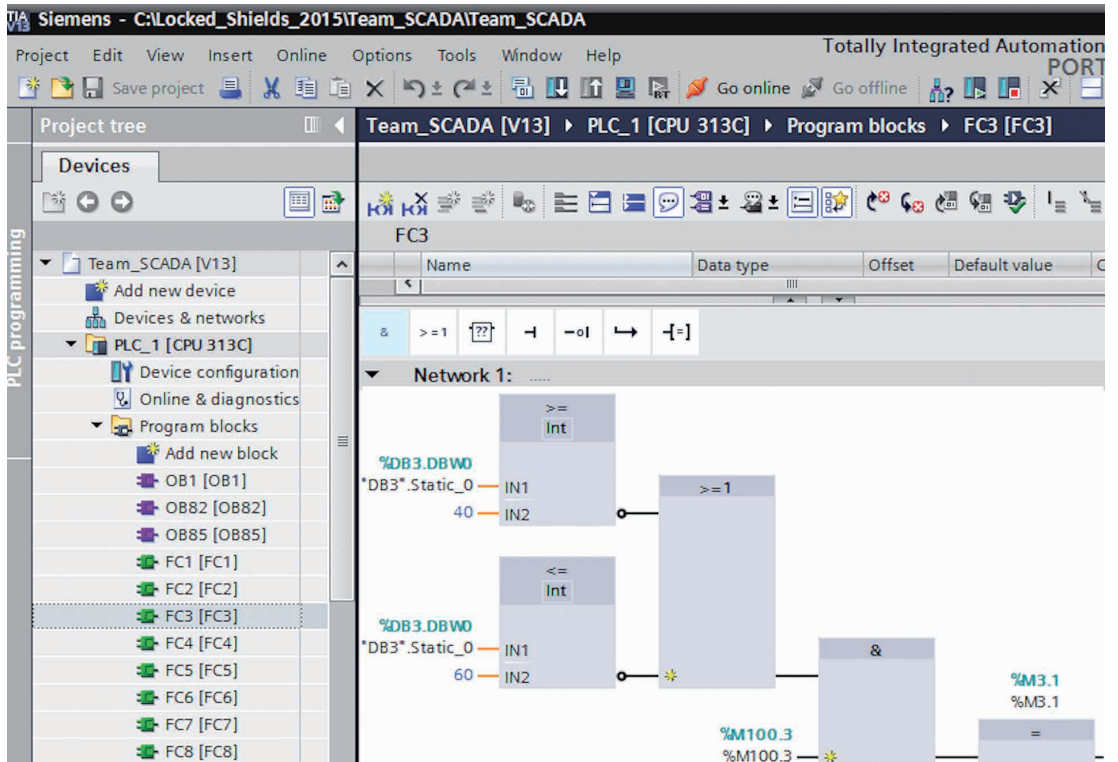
Siemens - C:\Locked_Shields_2015\Team_SCADA\Team_SCADA

Project Edit View Insert Online Options Tools Window Help

Totally Integrated Automation
PORT

Save project Go online Go offline

Project tree

Devices

PLC programming

Team_SCADA [V13]
Add new device
Devices & networks
PLC_1 [CPU 313C]
Device configuration
Online & diagnostics
Program blocks
Add new block
OB1 [OB1]
OB82 [OB82]
OB85 [OB85]
FC1 [FC1]
FC2 [FC2]
FC3 [FC3]
FC4 [FC4]
FC5 [FC5]
FC6 [FC6]
FC7 [FC7]
FC8 [FC8]

Team_SCADA [V13] ▸ PLC_1 [CPU 313C] ▸ Program blocks ▸ FC3 [FC3]

FC3

| Name | Data type | Offset | Default value | C |
|---|---|---|---|---|

& >=1 ?? ⊣ ⊣o| ↦ ⊣[=]

Network 1: .....

>=
Int
%DB3.DBW0
"DB3".Static_0 IN1
40 IN2

>=1

<=
Int
%DB3.DBW0
"DB3".Static_0 IN1
60 IN2

&

%M3.1
%M3.1

=

%M100.3
%M100.3